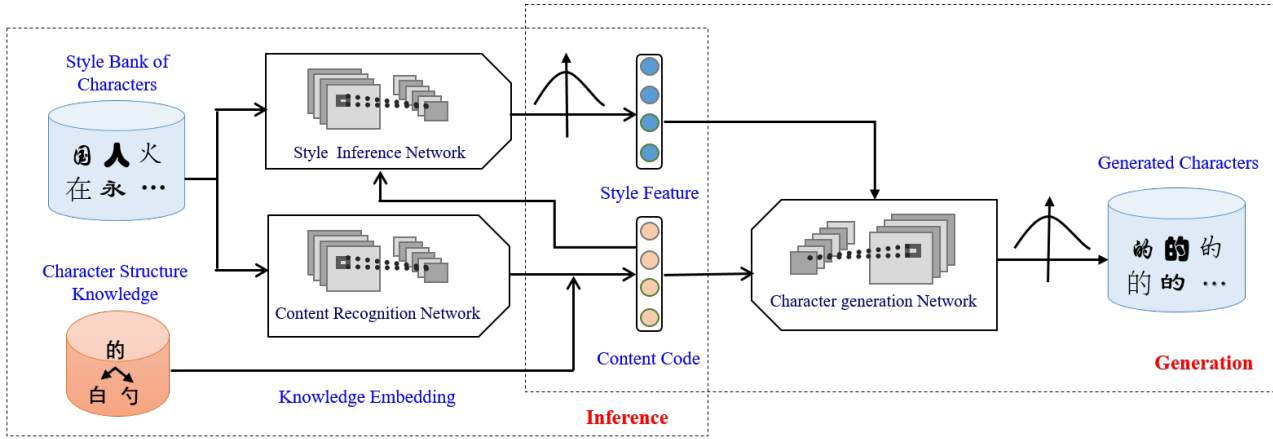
Style Bank of Characters

国 人 火
在 永 …

Style Inference Network

Character Structure Knowledge

的
白 勺

Content Recognition Network

Knowledge Embedding

Style Feature

Content Code

Inference

Character generation Network

Generated Characters

的 的 的
的 的 …

Generation